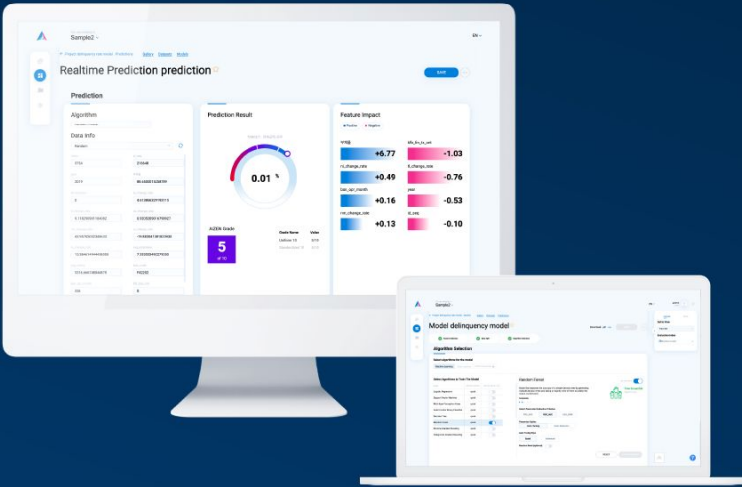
Sample2

EN

Realtime Prediction prediction

SAVE

Prediction

Algorithm

Data Info

Prediction Result

0.01

AIDEN Grade

5

Grade Name

Value

Feature Impact

Positive

Negative

+6.77

-1.03

rs_change_rate

+0.49

fl_change_rate

-0.76

+0.16

-0.53

rev_change_rate

+0.13

-0.10

Sample2

Model delinquency model

Algorithm Selection

Random Forest